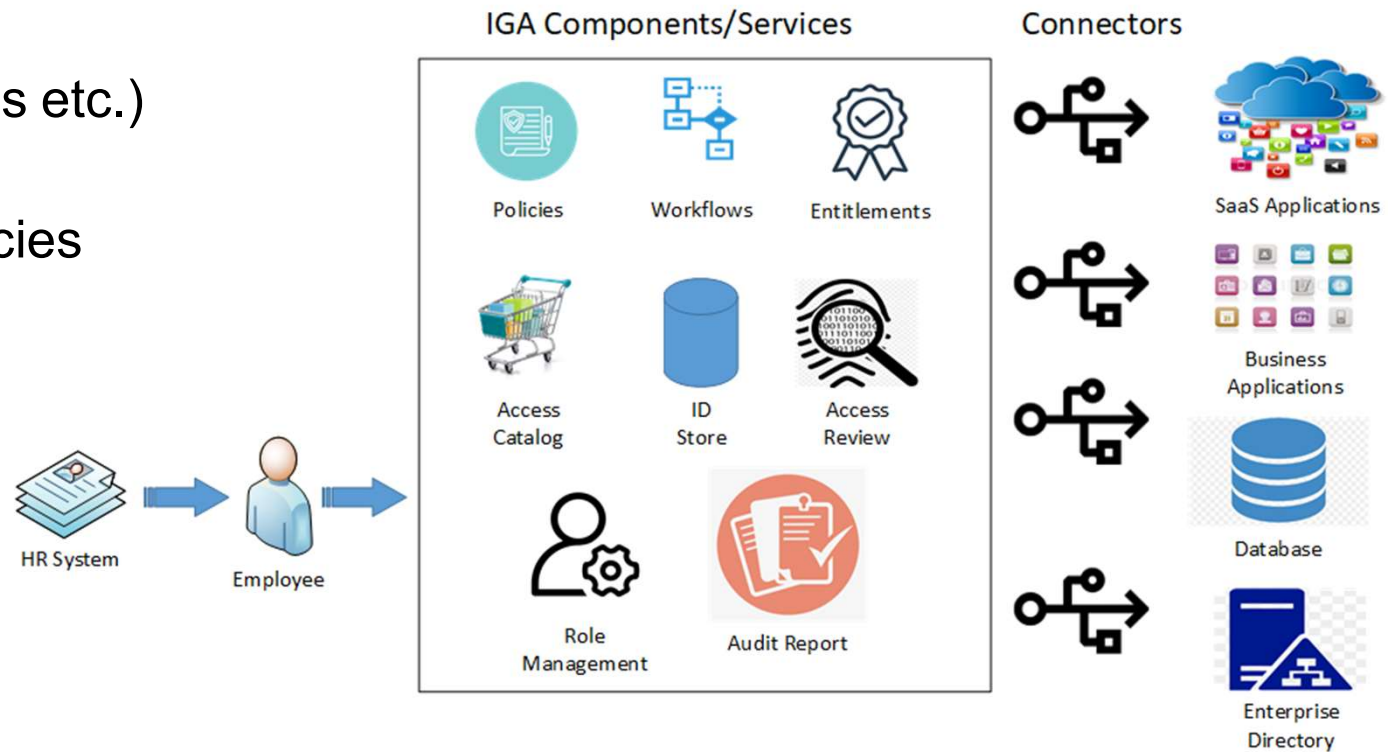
s etc.)

cies

HR System

Employee

IGA Components/Services

Policies

Workflows

Entitlements

Access Catalog

ID Store

Access Review

Role Management

Audit Report

Connectors

SaaS Applications

Business Applications

Database

Enterprise Directory